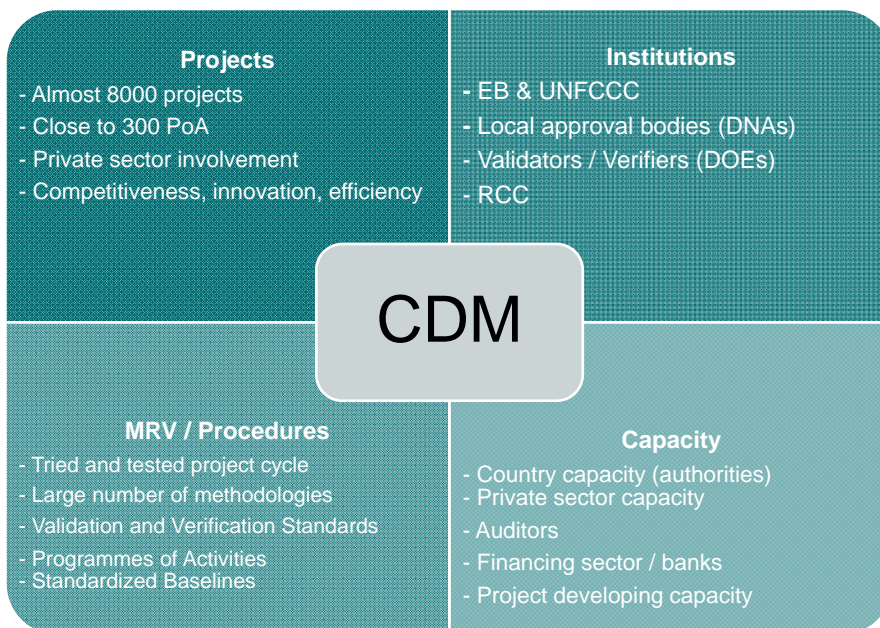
Projects
- Almost 8000 projects
- Close to 300 PoA
- Private sector involvement
- Competitiveness, innovation, efficiency

Institutions
- EB & UNFCCC
- Local approval bodies (DNAs)
- Validators / Verifiers (DOEs)
- RCC

CDM

MRV / Procedures
- Tried and tested project cycle
- Large number of methodologies
- Validation and Verification Standards
- Programmes of Activities
- Standardized Baselines

Capacity
- Country capacity (authorities)
- Private sector capacity
- Auditors
- Financing sector / banks
- Project developing capacity